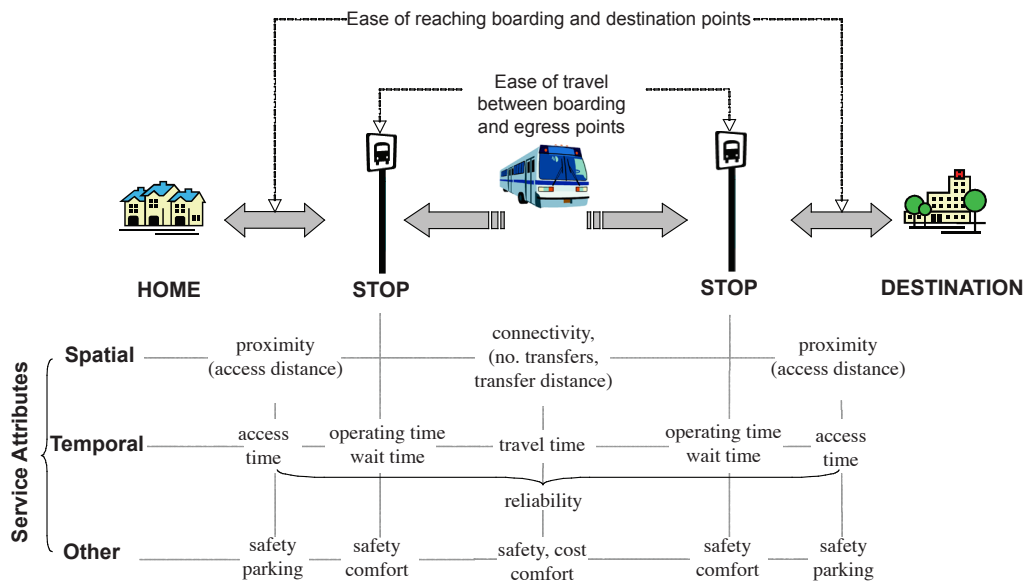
Ease of reaching boarding and destination points

Ease of travel between boarding and egress points

HOME

STOP

STOP

DESTINATION

Service Attributes

Spatial

proximity (access distance)

connectivity, (no. transfers, transfer distance)

proximity (access distance)

Temporal

access time

operating time wait time

travel time

operating time wait time

access time

reliability

Other

safety parking

safety comfort

safety, cost comfort

safety comfort

safety parking